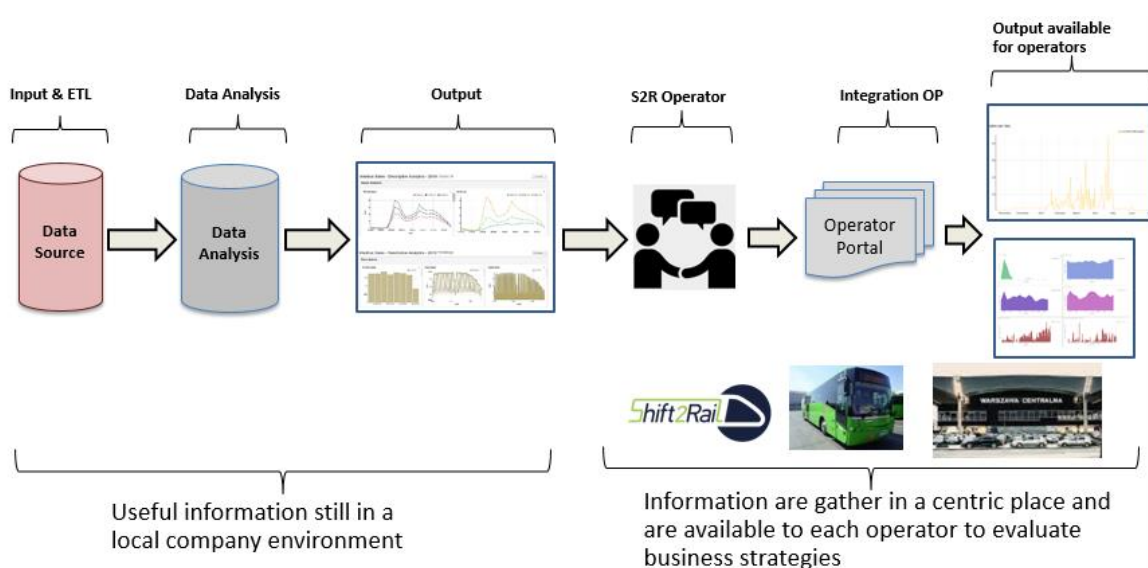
Input & ETL

Data Analysis

Output

S2R Operator

Integration OP

Output available for operators

Data Source

Data Analysis

Operator Portal

Shift2Rail

WARSZAWA CENTRALNA

Useful information still in a local company environment

Information are gather in a centric place and are available to each operator to evaluate business strategies